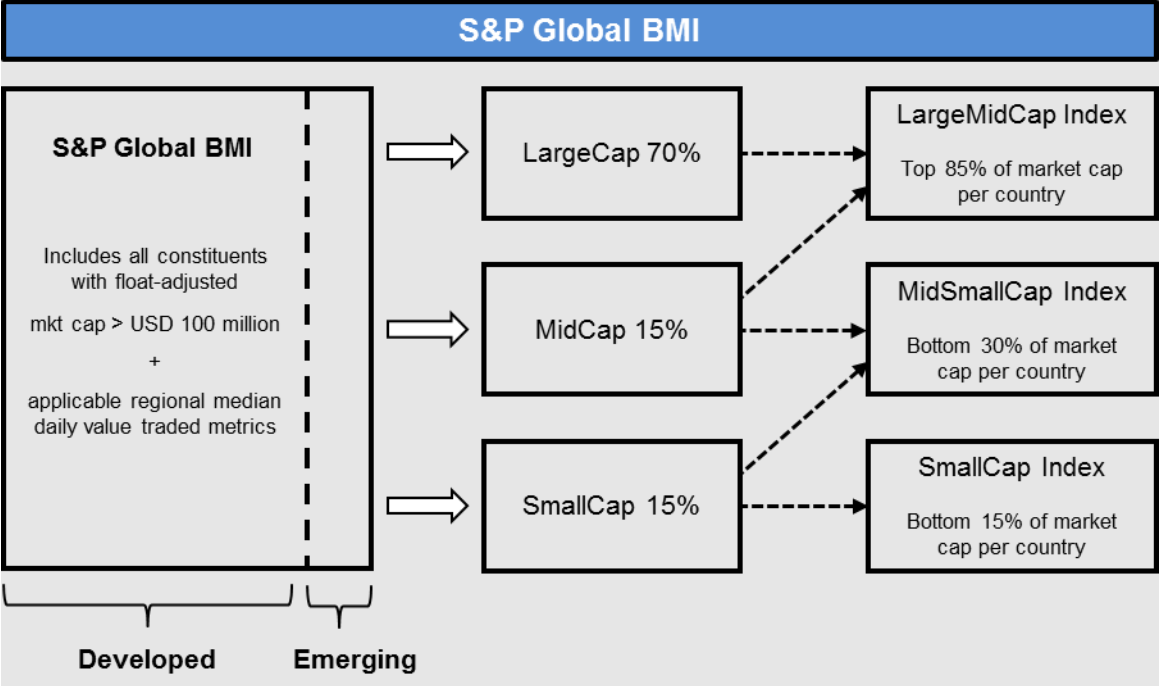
S&P Global BMI

S&P Global BMI

Includes all constituents with float-adjusted

mkt cap > USD 100 million

+

applicable regional median daily value traded metrics

LargeCap 70%

MidCap 15%

SmallCap 15%

LargeMidCap Index

Top 85% of market cap per country

MidSmallCap Index

Bottom 30% of market cap per country

SmallCap Index

Bottom 15% of market cap per country

Developed

Emerging